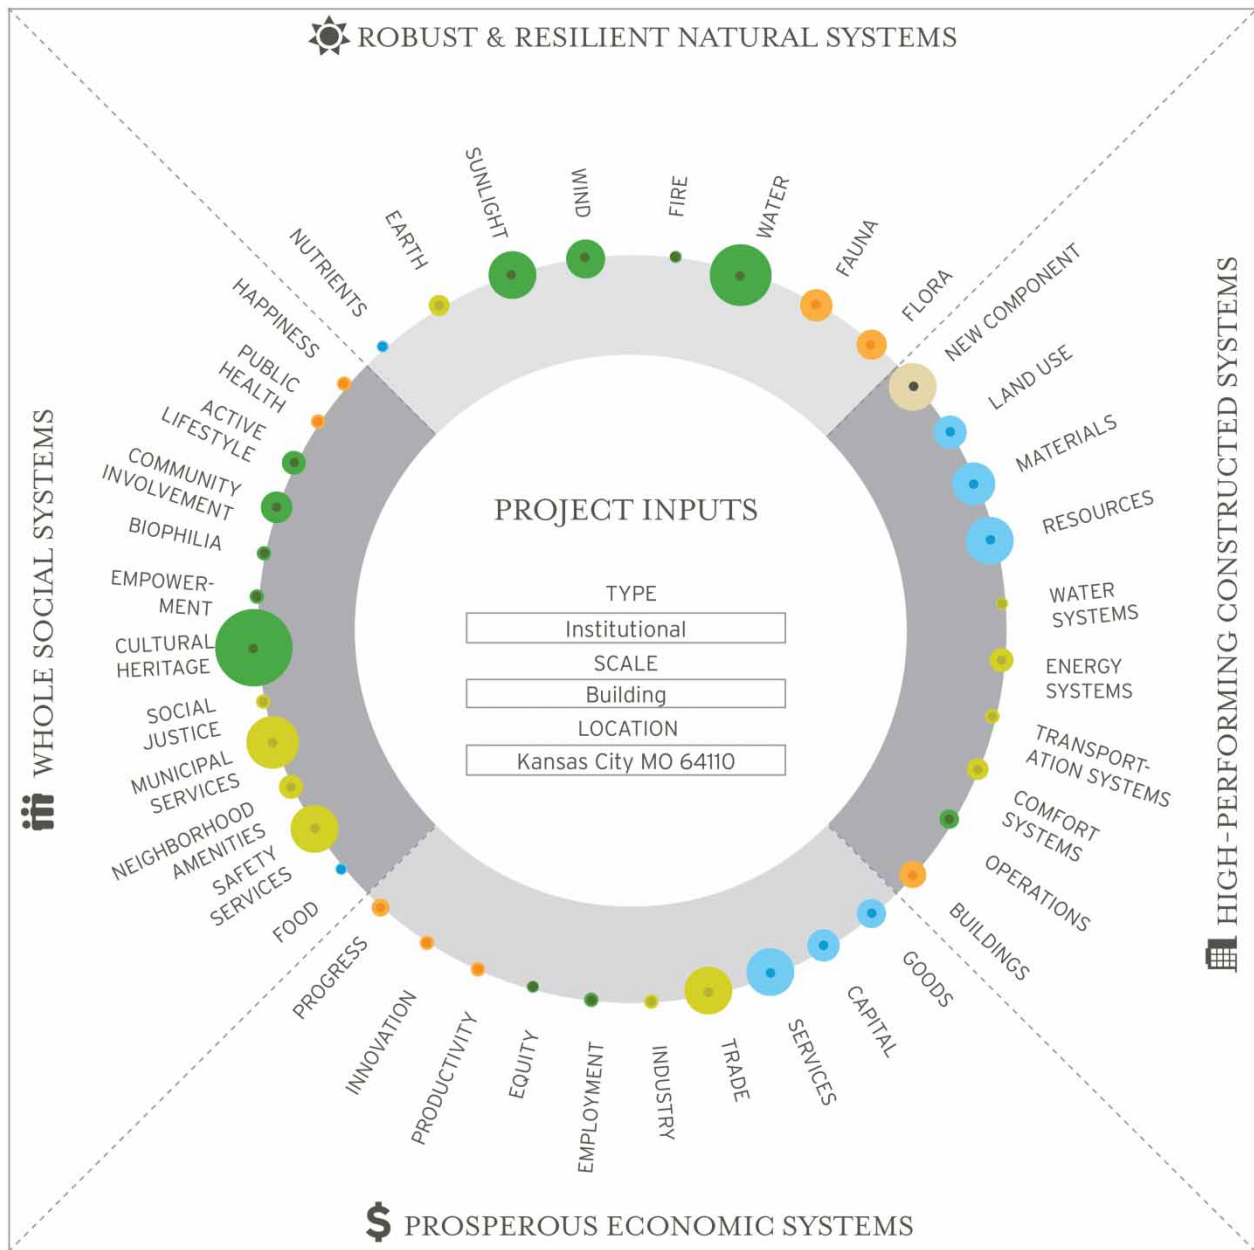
ROBUST & RESILIENT NATURAL SYSTEMS

NUTRIENTS
EARTH
SUNLIGHT
WIND
FIRE
WATER
FAUNA
FLORA
NEW COMPONENT

HIGH-PERFORMING CONSTRUCTED SYSTEMS

LAND USE
MATERIALS
RESOURCES
WATER SYSTEMS
ENERGY SYSTEMS
TRANSPORTATION SYSTEMS
COMFORT SYSTEMS
OPERATIONS
BUILDINGS

PROJECT INPUTS

TYPE
Institutional
SCALE
Building
LOCATION
Kansas City MO 64110

WHOLE SOCIAL SYSTEMS

HAPPINESS
PUBLIC HEALTH
ACTIVE LIFESTYLE
COMMUNITY INVOLVEMENT
BIOPHILIA
EMPOWERMENT
CULTURAL HERITAGE
SOCIAL JUSTICE
MUNICIPAL SERVICES
NEIGHBORHOOD AMENITIES
SAFETY SERVICES
FOOD

PROGRESS
INNOVATION
PRODUCTIVITY
EQUITY
EMPLOYMENT
INDUSTRY
TRADE
SERVICES
CAPITAL
GOODS

$ PROSPEROUS ECONOMIC SYSTEMS